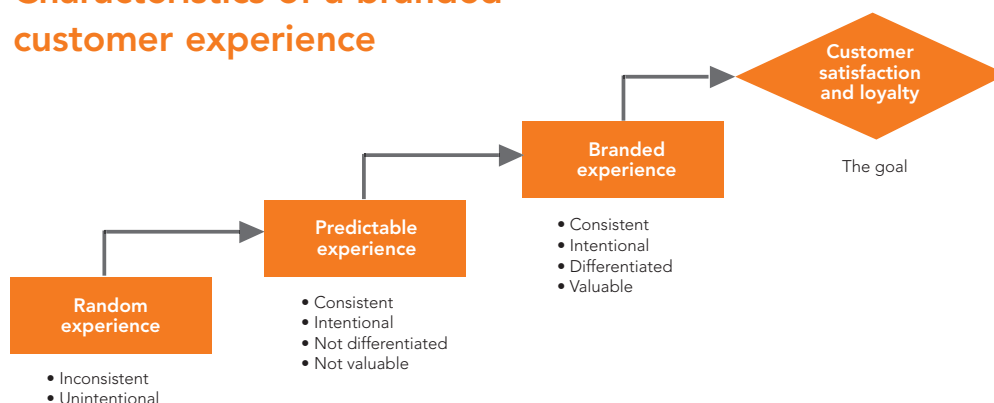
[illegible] customer experience

Customer satisfaction and loyalty

The goal

Branded experience

• Consistent
• Intentional
• Differentiated
• Valuable

Predictable experience

• Consistent
• Intentional
• Not differentiated
• Not valuable

Random experience

• Inconsistent
• Unintentional